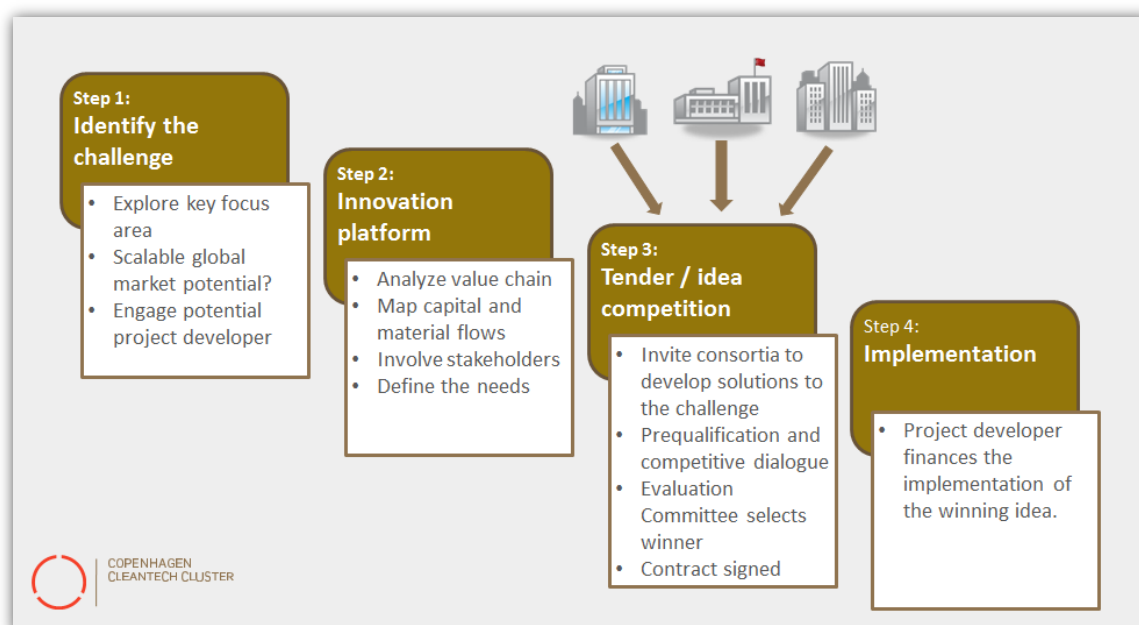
Step 1:
Identify the challenge

- Explore key focus area
- Scalable global market potential?
- Engage potential project developer

Step 2:
Innovation platform

- Analyze value chain
- Map capital and material flows
- Involve stakeholders
- Define the needs

Step 3:
Tender / idea competition

- Invite consortia to develop solutions to the challenge
- Prequalification and competitive dialogue
- Evaluation Committee selects winner
- Contract signed

Step 4:
Implementation

- Project developer finances the implementation of the winning idea.

COPENHAGEN CLEANTECH CLUSTER